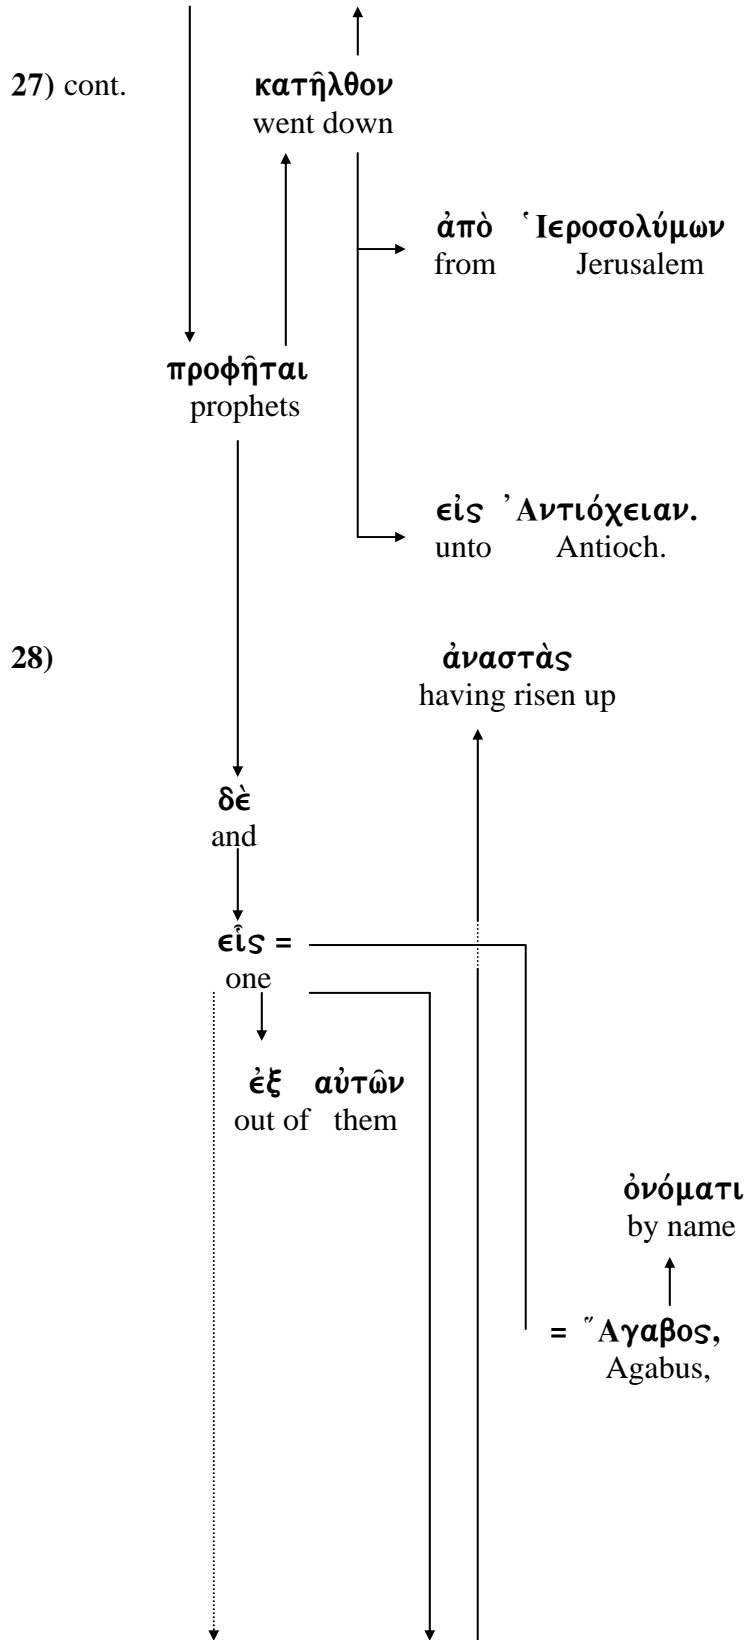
27) cont.

κατῆλθον
went down

ἀπὸ Ἱεροσολύμων
from Jerusalem

προφῆται
prophets

εἰς Ἀντιόχειαν.
unto Antioch.

28)

ἀναστὰς
having risen up

δὲ
and

εἷς =
one

ἐξ αὐτῶν
out of them

ὀνόματι
by name

= Ἄγαβος,
Agabus,